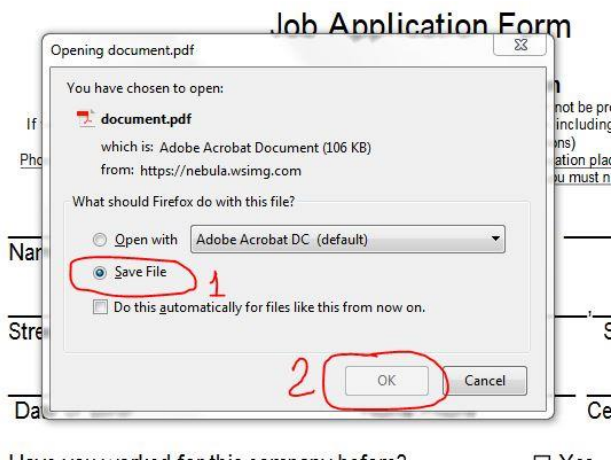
Job Application Form

Opening document.pdf

You have chosen to open:

document.pdf

which is: Adobe Acrobat Document (106 KB)

from: https://nebula.wsimg.com

What should Firefox do with this file?

Open with Adobe Acrobat DC (default)

Save File

1

Do this automatically for files like this from now on.

2

OK

Cancel

If

Pho

n

not be pr

including

ns)

ation plac

you must n

Na

Stre

S

Da

Ce

Have you worked for this company before?

Yes